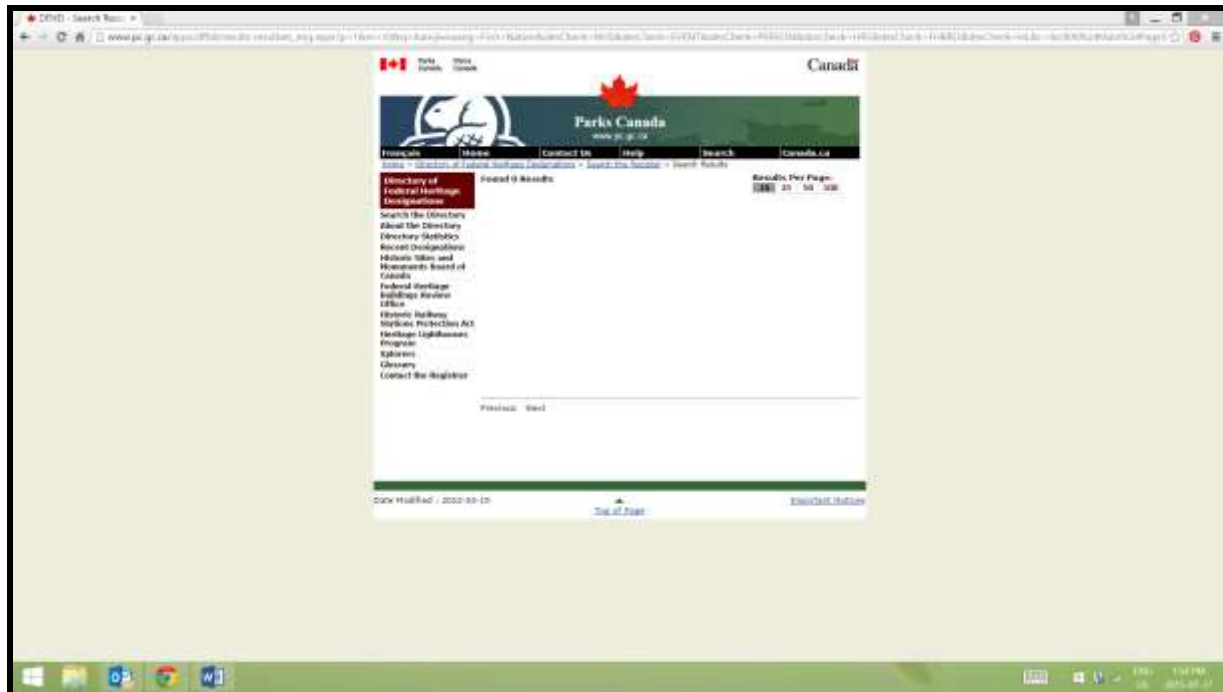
DFHD - Search Resu ×

www.pc.gc.ca/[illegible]

Parks Canada Parcs Canada

Canada

Parks Canada
www.pc.gc.ca

Français | Home | Contact Us | Help | Search | Canada.ca

Home > Directory of Federal Heritage Designations > Search the Register > Search Results

Directory of Federal Heritage Designations

Search the Directory
About the Directory
Directory Statistics
Recent Designations
Historic Sites and Monuments Board of Canada
Federal Heritage Buildings Review Office
Historic Railway Stations Protection Act
Heritage Lighthouses Program
Epilogue
Glossary
Contact the Registrar

Found 0 Results

Results Per Page:
10 25 50 100

Previous Next

Date Modified : 2012-03-15

Top of Page

Important Notices

ENG US 1:54 PM 2015-07-17